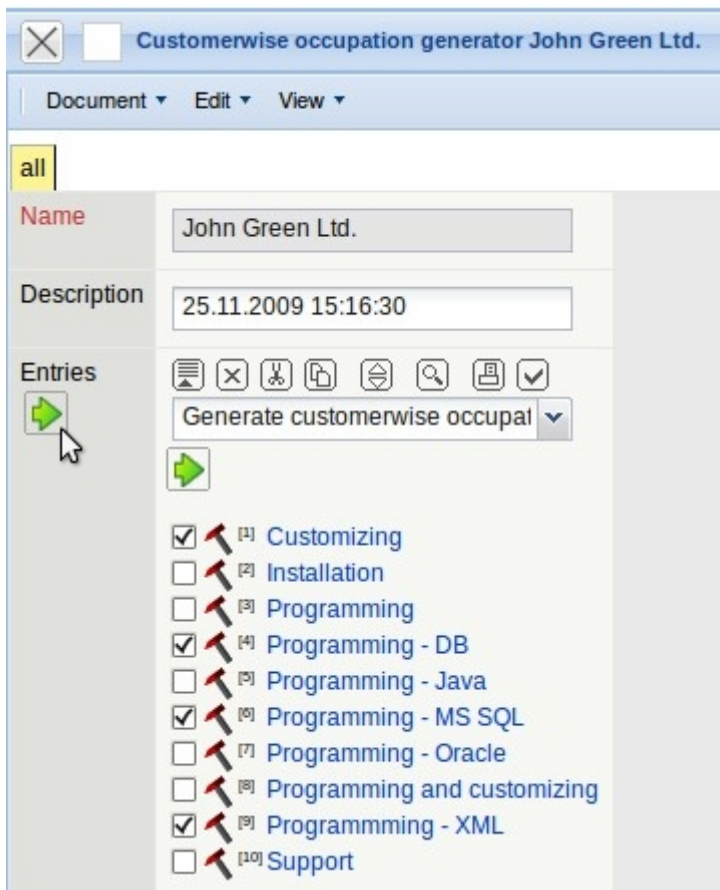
Customerwise occupation generator John Green Ltd.

Document ▾ Edit ▾ View ▾

all

Name
John Green Ltd.

Description
25.11.2009 15:16:30

Entries

Generate customerwise occupat

[1] Customizing
[2] Installation
[3] Programming
[4] Programming - DB
[5] Programming - Java
[6] Programming - MS SQL
[7] Programming - Oracle
[8] Programming and customizing
[9] Programmming - XML
[10] Support